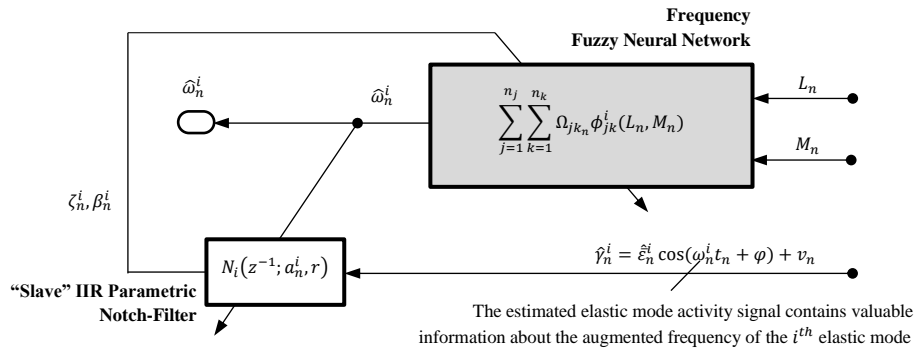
Frequency
Fuzzy Neural Network

$\widehat{\omega}_n^i$

$\widehat{\omega}_n^i$

$\sum_{j=1}^{n_j}\sum_{k=1}^{n_k}\Omega_{jk_n}\phi_{jk}^i(L_n, M_n)$

$L_n$

$M_n$

$\zeta_n^i, \beta_n^i$

$N_i(z^{-1}; a_n^i, r)$

$\hat{\gamma}_n^i = \hat{\tilde{\varepsilon}}_n^i \cos(\omega_n^i t_n + \varphi) + v_n$

"Slave" IIR Parametric Notch-Filter

The estimated elastic mode activity signal contains valuable information about the augmented frequency of the $i^{th}$ elastic mode